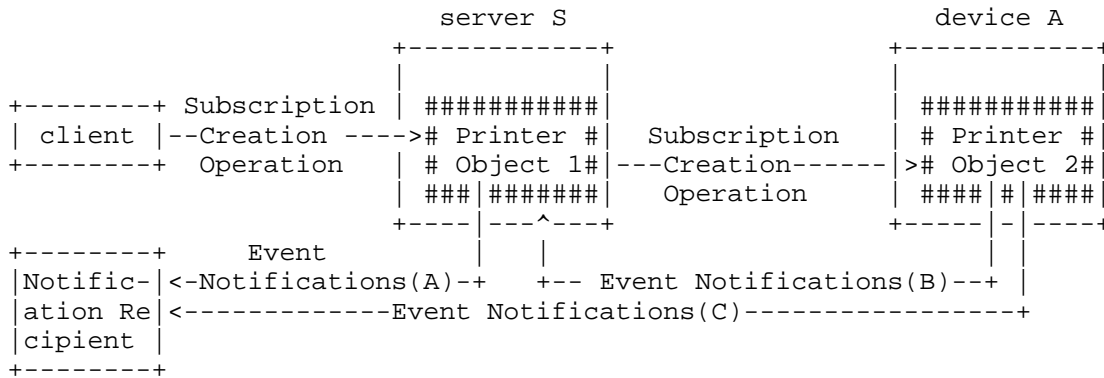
server S

device A

client

Subscription Creation Operation

Printer Object 1

Subscription Creation Operation

Printer Object 2

Notification Recipient

Event Notifications(A)

Event Notifications(B)

Event Notifications(C)